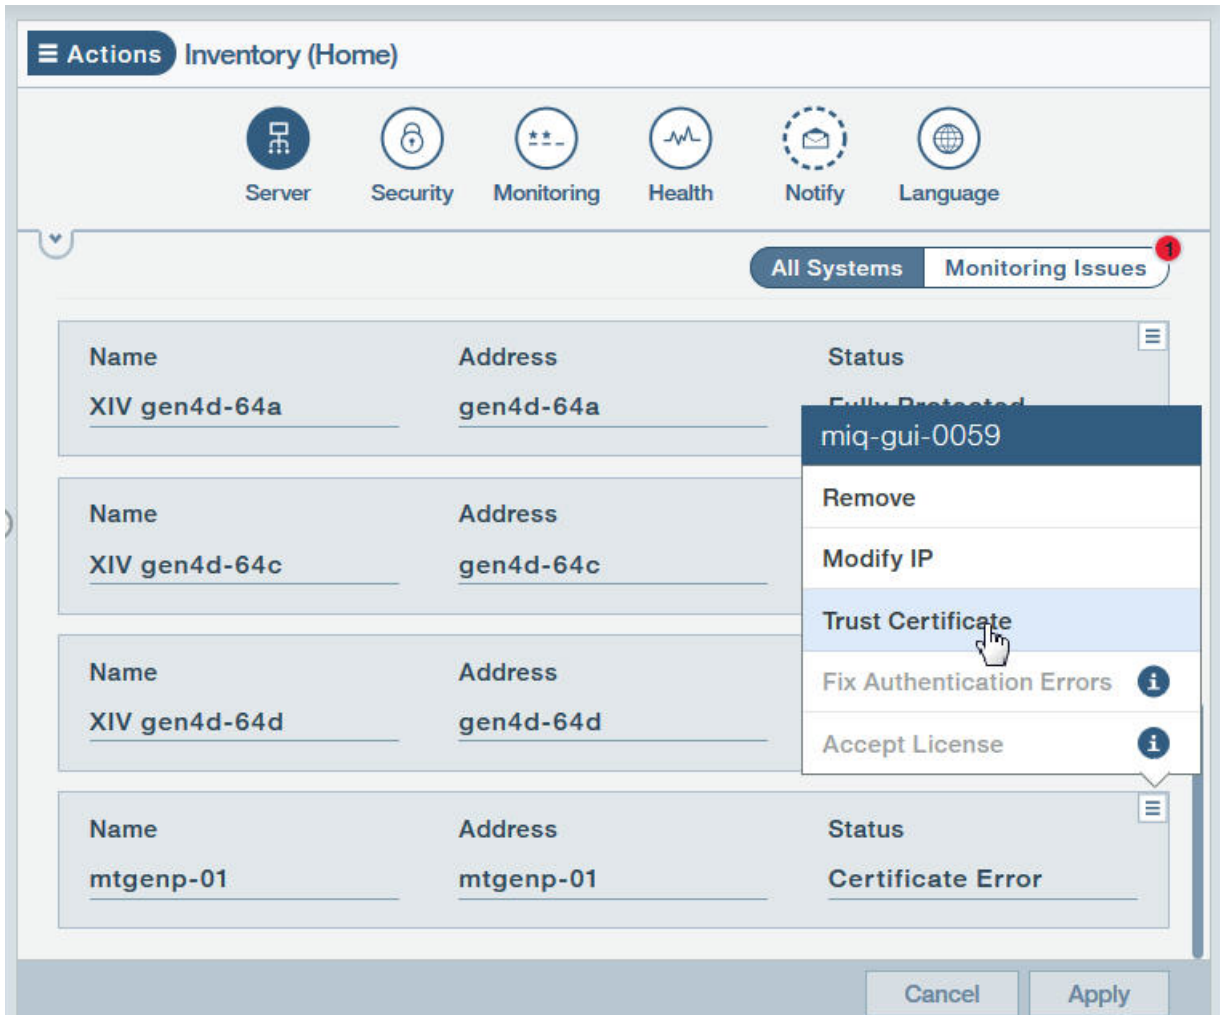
Actions Inventory (Home)

Server Security Monitoring Health Notify Language

All Systems Monitoring Issues 1

Name XIV gen4d-64a
Address gen4d-64a
Status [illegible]

miq-gui-0059
Remove
Modify IP
Trust Certificate
Fix Authentication Errors
Accept License

Name XIV gen4d-64c
Address gen4d-64c

Name XIV gen4d-64d
Address gen4d-64d

Name mtgenp-01
Address mtgenp-01
Status Certificate Error

Cancel Apply